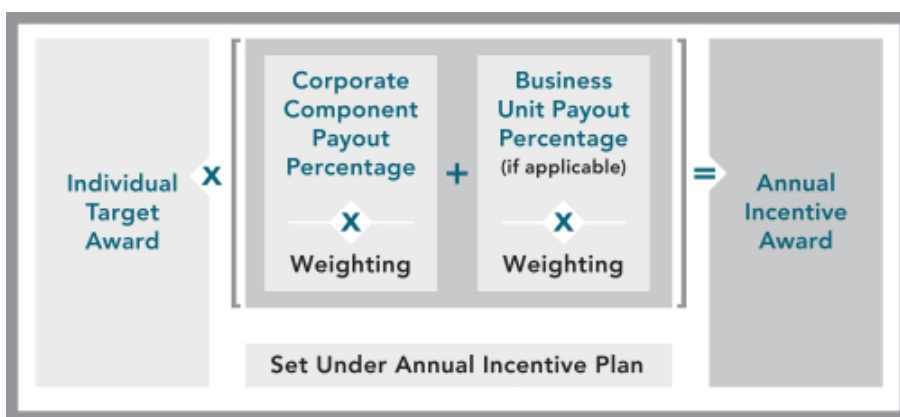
Individual Target Award

x

Corporate Component Payout Percentage

x

Weighting

+

Business Unit Payout Percentage (if applicable)

x

Weighting

=

Annual Incentive Award

Set Under Annual Incentive Plan